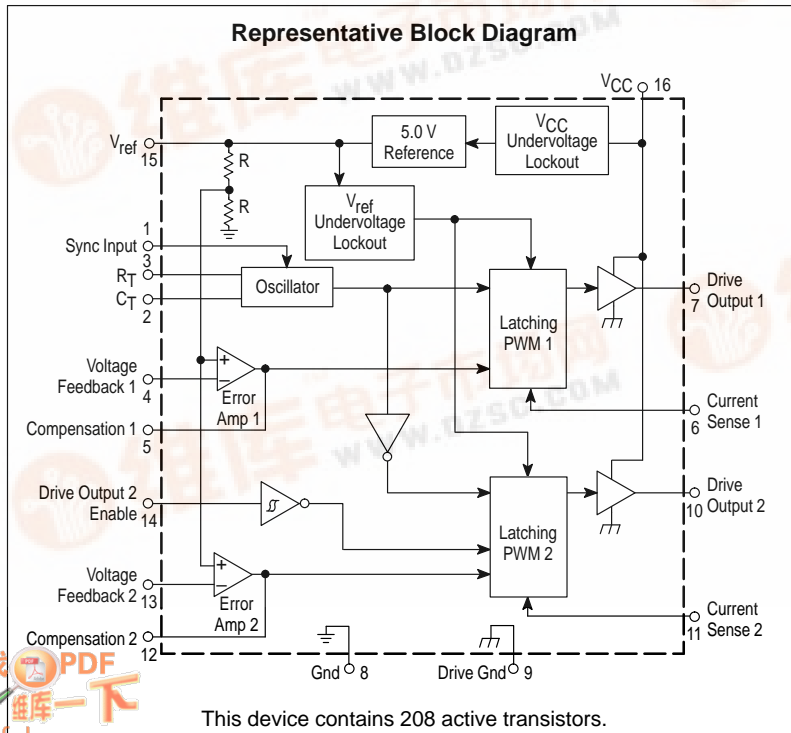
Representative Block Diagram

$V_{CC}$ 16

$V_{ref}$ 15

R

R

5.0 V Reference

$V_{CC}$ Undervoltage Lockout

$V_{ref}$ Undervoltage Lockout

1 Sync Input 3

$R_T$

$C_T$ 2

Oscillator

Latching PWM 1

Drive Output 1 7

Voltage Feedback 1 4

Error Amp 1

Current Sense 1 6

Compensation 1 5

Drive Output 2 Enable 14

Latching PWM 2

Drive Output 2 10

Voltage Feedback 2 13

Error Amp 2

Current Sense 2 11

Compensation 2 12

Gnd 8

Drive Gnd 9

This device contains 208 active transistors.